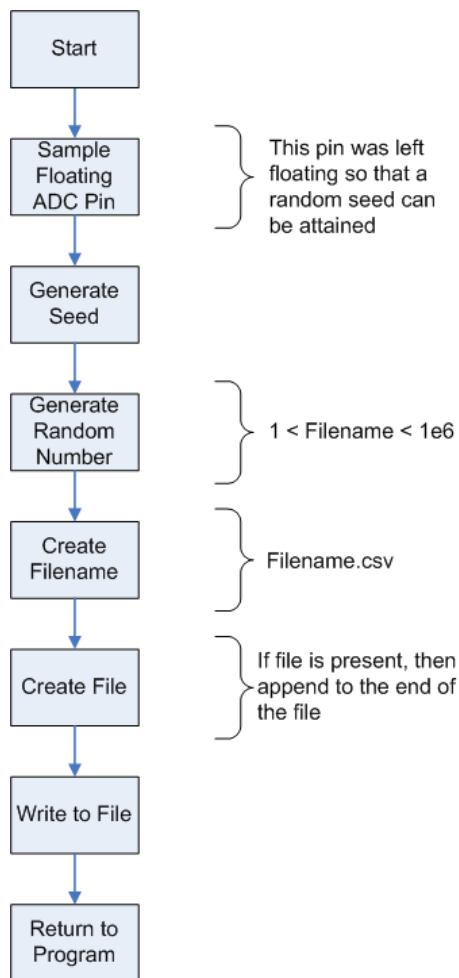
Start

Sample Floating ADC Pin

This pin was left floating so that a random seed can be attained

Generate Seed

Generate Random Number

1 < Filename < 1e6

Create Filename

Filename.csv

Create File

If file is present, then append to the end of the file

Write to File

Return to Program